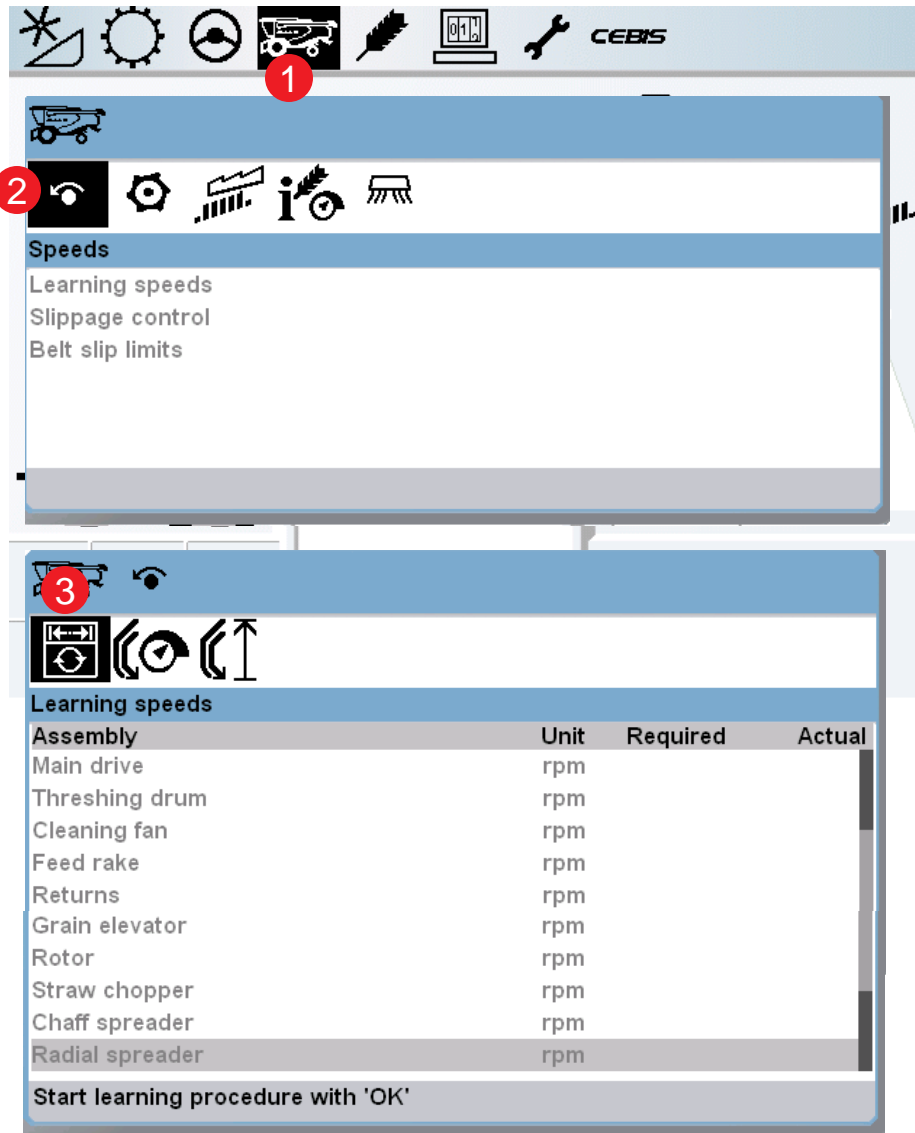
CEBIS

1

2

Speeds

Learning speeds
Slippage control
Belt slip limits

3

Learning speeds

| Assembly | Unit | Required | Actual |
|---|---|---|---|
| Main drive | rpm | | |
| Threshing drum | rpm | | |
| Cleaning fan | rpm | | |
| Feed rake | rpm | | |
| Returns | rpm | | |
| Grain elevator | rpm | | |
| Rotor | rpm | | |
| Straw chopper | rpm | | |
| Chaff spreader | rpm | | |
| Radial spreader | rpm | | |

Start learning procedure with 'OK'